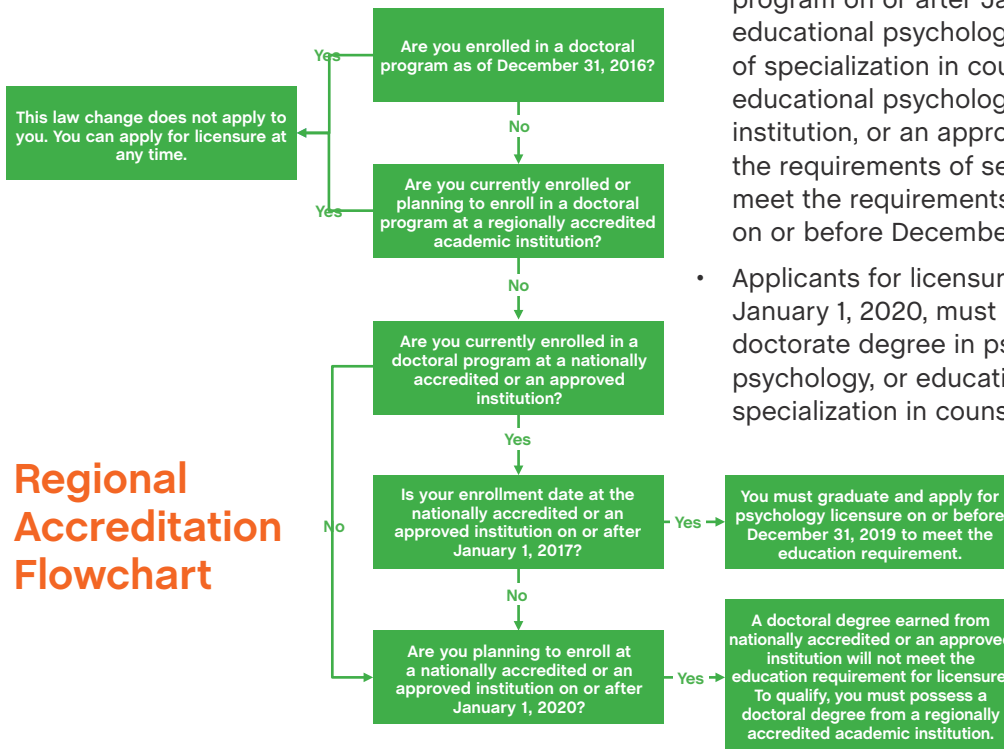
program on or after Ja
educational psycholog
of specialization in cou
educational psycholog
institution, or an appro
the requirements of se
meet the requirements
on or before Decembe

• Applicants for licensur
January 1, 2020, must
doctorate degree in ps
psychology, or educati
specialization in couns

Are you enrolled in a doctoral program as of December 31, 2016?

Yes

This law change does not apply to you. You can apply for licensure at any time.

No

Are you currently enrolled or planning to enroll in a doctoral program at a regionally accredited academic institution?

Yes

No

Are you currently enrolled in a doctoral program at a nationally accredited or an approved institution?

Yes

Regional Accreditation Flowchart

No

Is your enrollment date at the nationally accredited or an approved institution on or after January 1, 2017?

Yes

You must graduate and apply for psychology licensure on or before December 31, 2019 to meet the education requirement.

No

Are you planning to enroll at a nationally accredited or an approved institution on or after January 1, 2020?

Yes

A doctoral degree earned from nationally accredited or an approved institution will not meet the education requirement for licensure. To qualify, you must possess a doctoral degree from a regionally accredited academic institution.